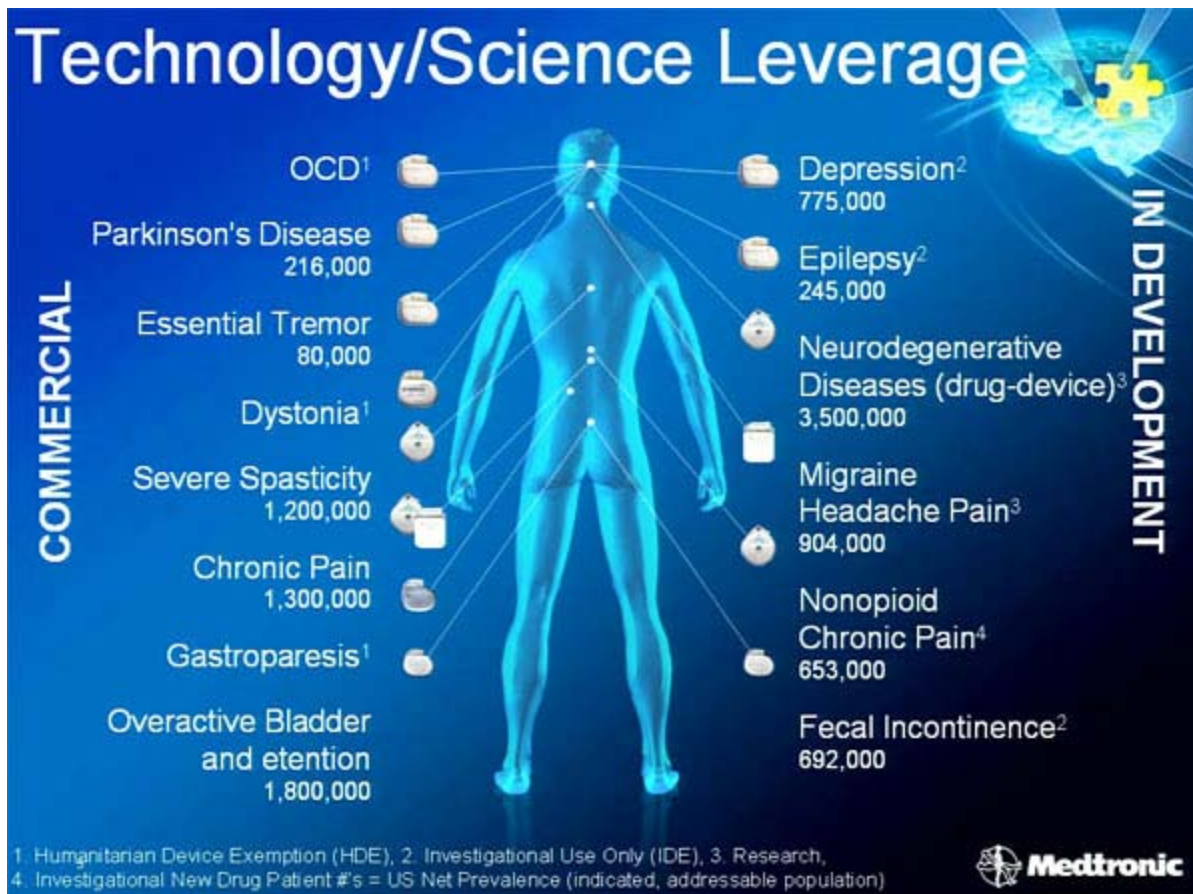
Technology/Science Leverage

COMMERCIAL

OCD$^1$

Parkinson's Disease
216,000

Essential Tremor
80,000

Dystonia$^1$

Severe Spasticity
1,200,000

Chronic Pain
1,300,000

Gastroparesis$^1$

Overactive Bladder and etention
1,800,000

IN DEVELOPMENT

Depression$^2$
775,000

Epilepsy$^2$
245,000

Neurodegenerative Diseases (drug-device)$^3$
3,500,000

Migraine Headache Pain$^3$
904,000

Nonopioid Chronic Pain$^4$
653,000

Fecal Incontinence$^2$
692,000

1. Humanitarian Device Exemption (HDE), 2. Investigational Use Only (IDE), 3. Research,
4. Investigational New Drug Patient #'s = US Net Prevalence (indicated, addressable population)

Medtronic